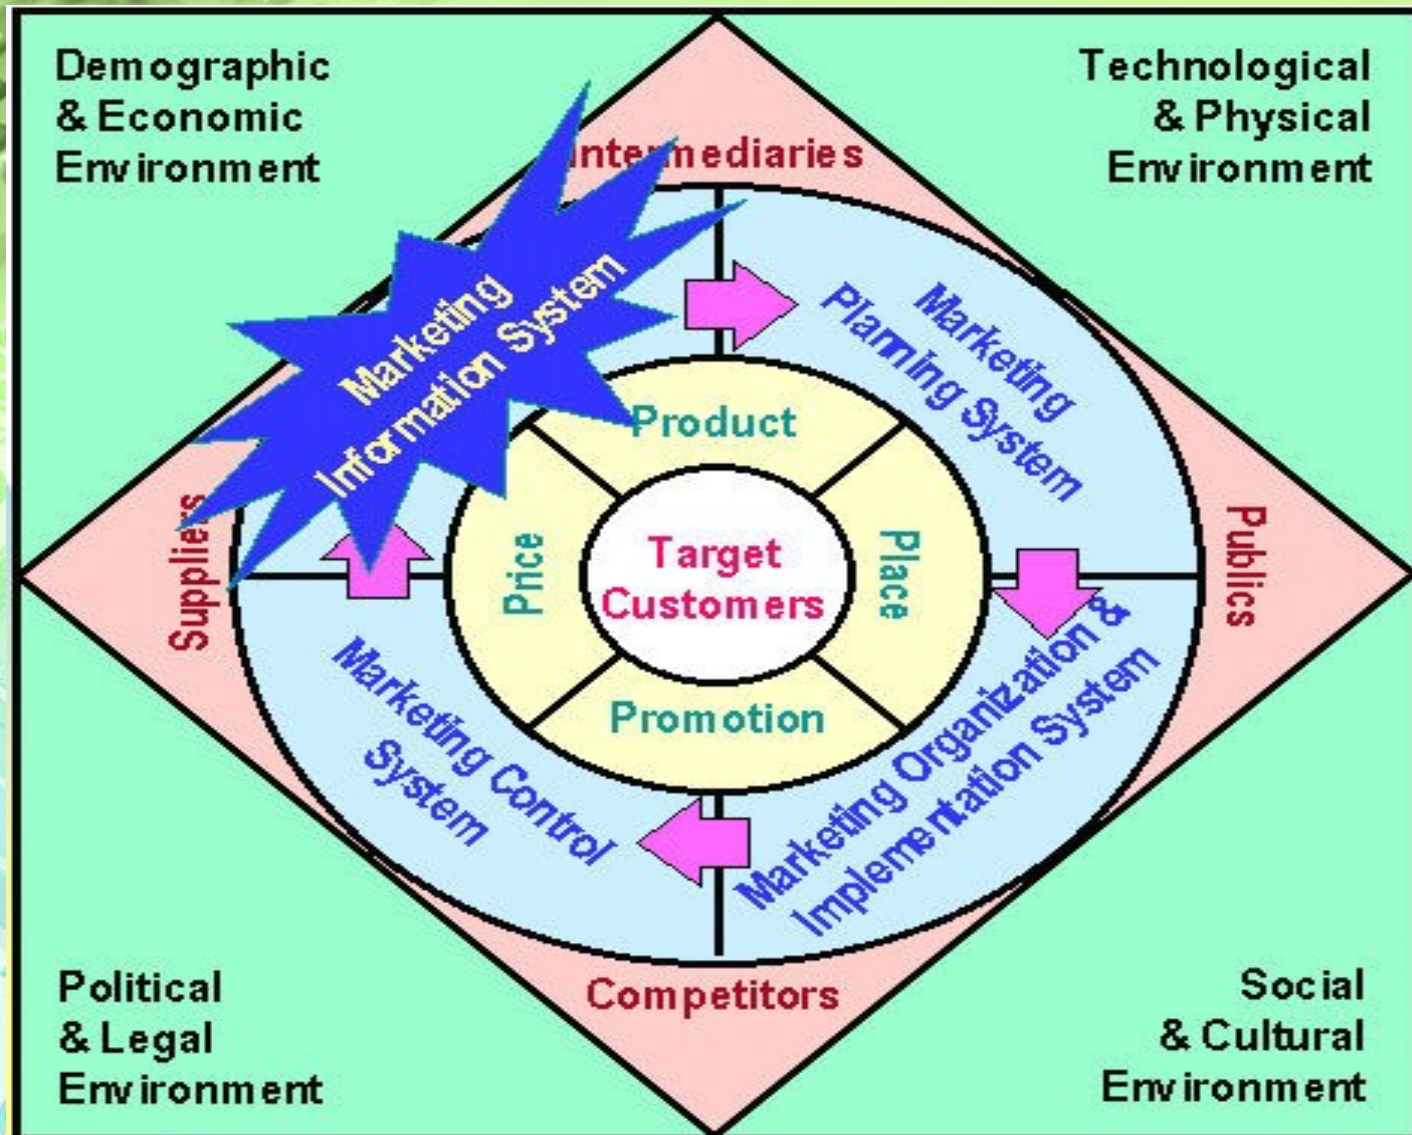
Demographic & Economic Environment

Technological & Physical Environment

Intermediaries

Marketing Information System

Marketing Planning System

Product

Suppliers

Price

Target Customers

Place

Publics

Marketing Control System

Promotion

Marketing Organization & Implementation System

Competitors

Political & Legal Environment

Social & Cultural Environment